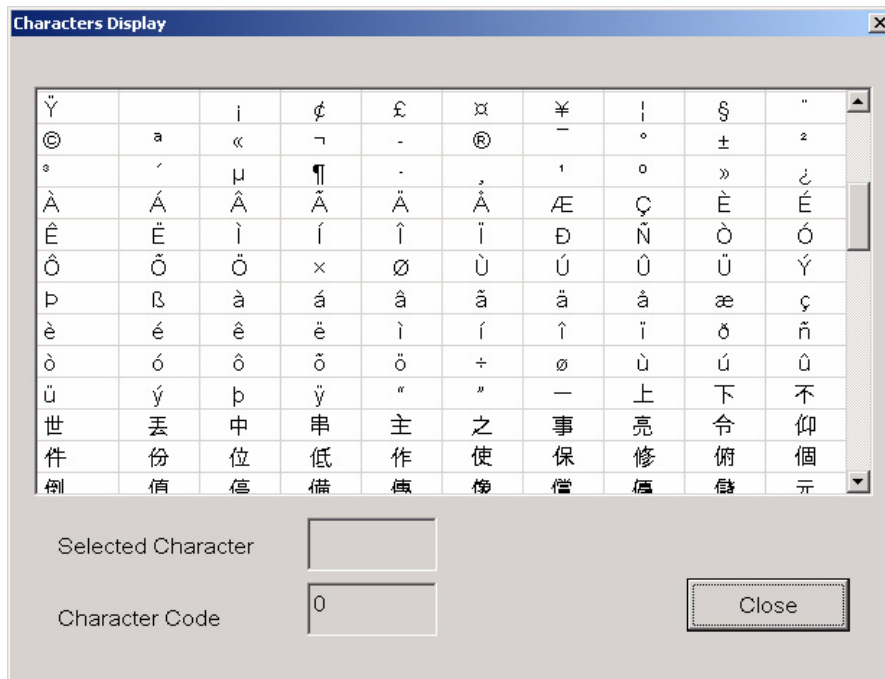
Characters Display

| Ÿ | | ¡ | ¢ | £ | ¤ | ¥ | ¦ | § | ¨ |
|---|---|---|---|---|---|---|---|---|---|
| © | ª | « | ¬ | - | ® | ¯ | ° | ± | ² |
| ³ | ´ | µ | ¶ | · | ¸ | ¹ | º | » | ¿ |
| À | Á | Â | Ã | Ä | Å | Æ | Ç | È | É |
| Ê | Ë | Ì | Í | Î | Ï | Ð | Ñ | Ò | Ó |
| Ô | Õ | Ö | × | Ø | Ù | Ú | Û | Ü | Ý |
| Þ | ß | à | á | â | ã | ä | å | æ | ç |
| è | é | ê | ë | ì | í | î | ï | ð | ñ |
| ò | ó | ô | õ | ö | ÷ | ø | ù | ú | û |
| ü | ý | þ | ÿ | “ | ” | — | 上 | 下 | 不 |
| 世 | 丟 | 中 | 串 | 主 | 之 | 事 | 亮 | 令 | 仰 |
| 件 | 份 | 位 | 低 | 作 | 使 | 保 | 修 | 俯 | 個 |
| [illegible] | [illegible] | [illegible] | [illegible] | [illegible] | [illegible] | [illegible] | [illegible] | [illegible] | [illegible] |

Selected Character

Character Code 0

Close